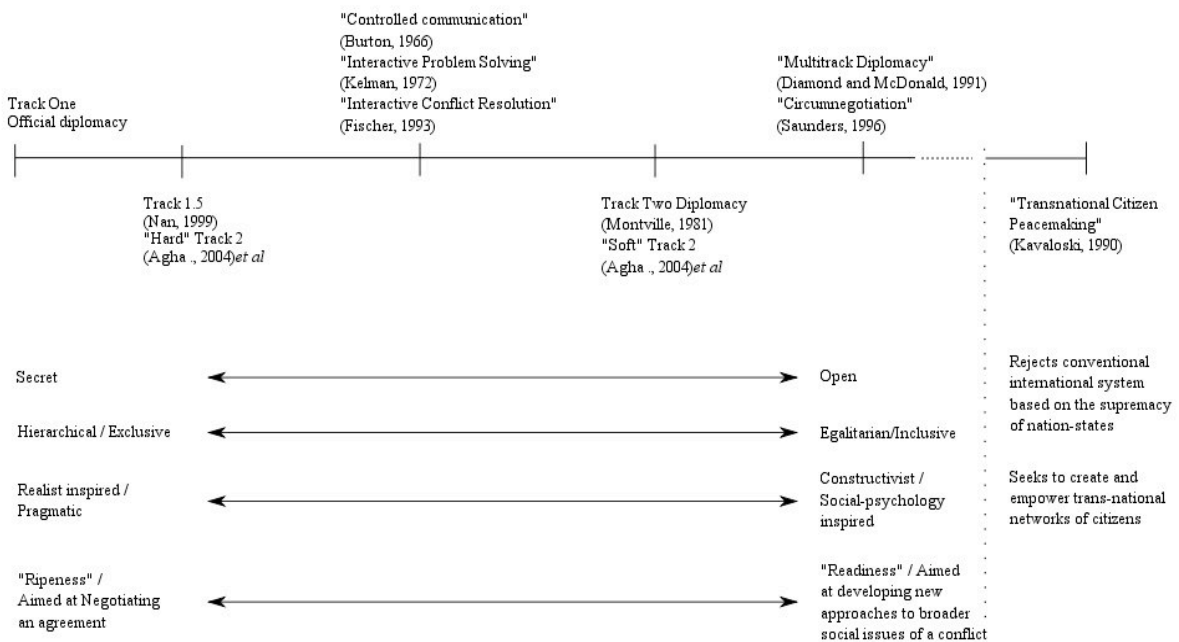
"Controlled communication" (Burton, 1966) "Interactive Problem Solving" (Kelman, 1972) "Interactive Conflict Resolution" (Fischer, 1993)

"Multitrack Diplomacy" (Diamond and McDonald, 1991) "Circumnegotiation" (Saunders, 1996)

Track One Official diplomacy

Track 1.5 (Nan, 1999) "Hard" Track 2 (Agha ., 2004)*et al*

Track Two Diplomacy (Montville, 1981) "Soft" Track 2 (Agha ., 2004)*et al*

"Transnational Citizen Peacemaking" (Kavaloski, 1990)

Secret — Open

Hierarchical / Exclusive — Egalitarian/Inclusive

Realist inspired / Pragmatic — Constructivist / Social-psychology inspired

"Ripeness" / Aimed at Negotiating an agreement — "Readiness" / Aimed at developing new approaches to broader social issues of a conflict

Rejects conventional international system based on the supremacy of nation-states

Seeks to create and empower trans-national networks of citizens